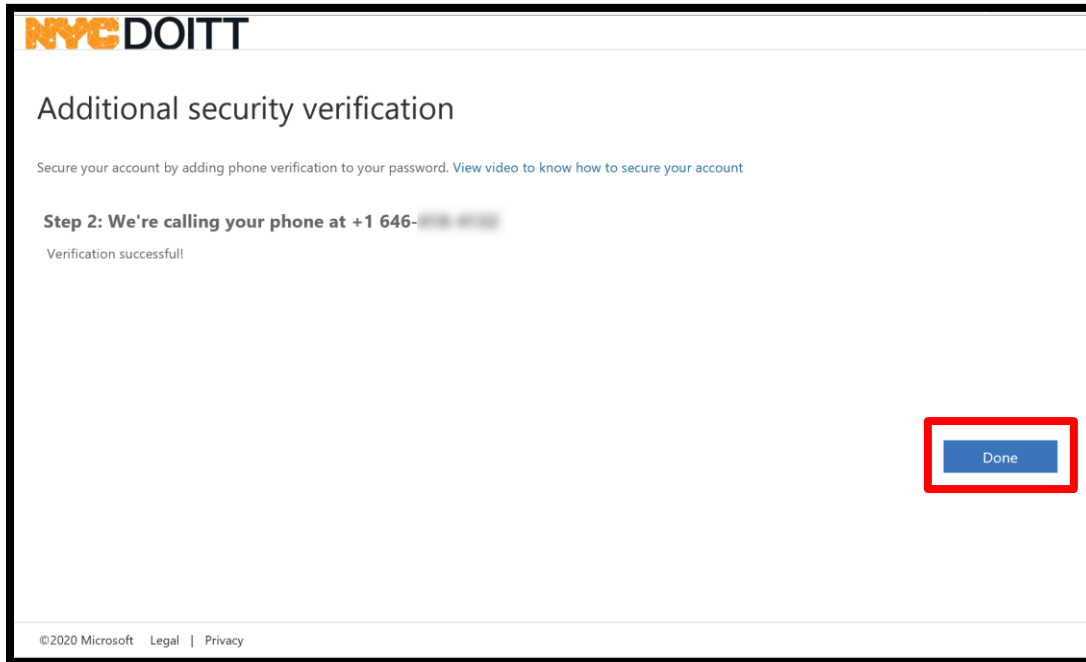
NYC DOITT

Additional security verification

Secure your account by adding phone verification to your password. View video to know how to secure your account

Step 2: We're calling your phone at +1 646-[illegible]

Verification successful!

Done

©2020 Microsoft Legal | Privacy